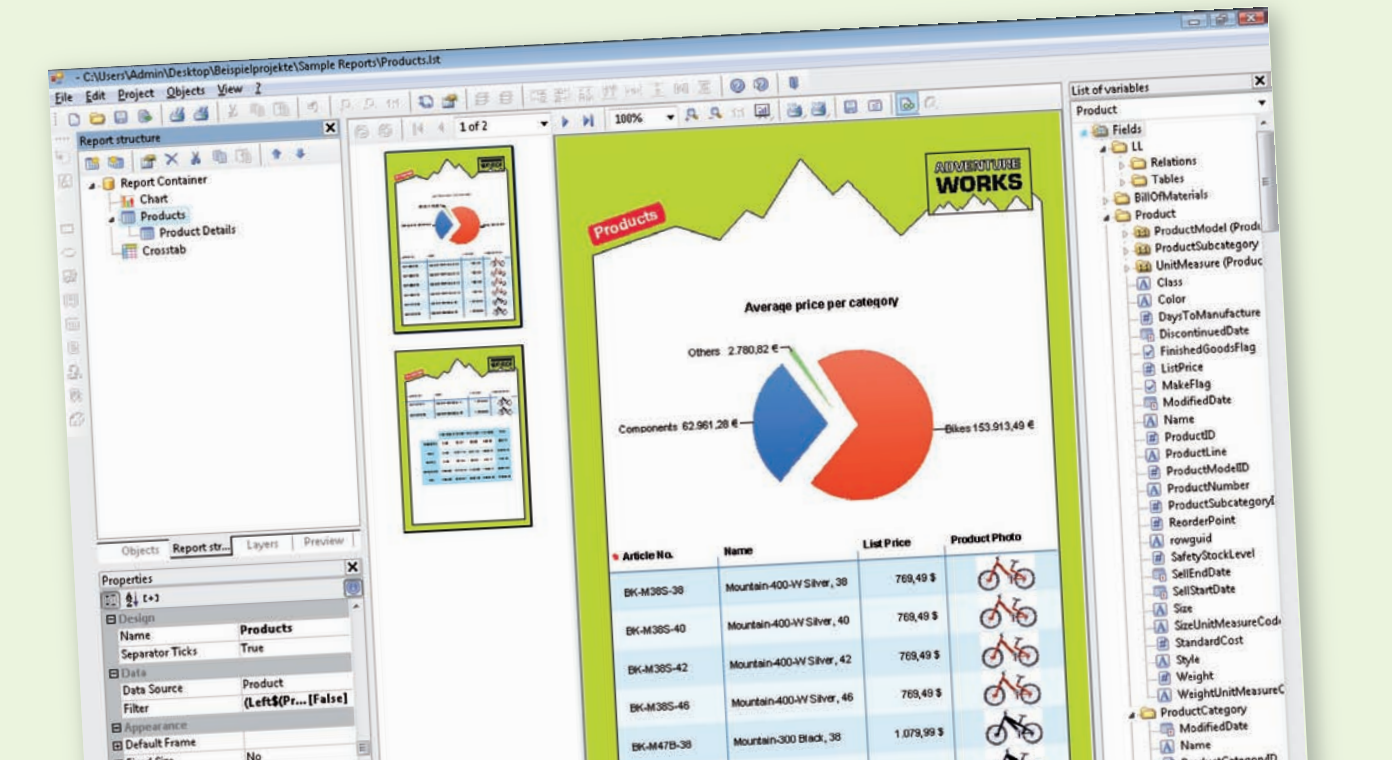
- C:\Users\Admin\Desktop\Beispielprojekte\Sample Reports\Products.lst

File Edit Project Objects View ?

Report structure

Report Container
Chart
Products
Product Details
Crosstab

Objects Report str... Layers Preview

Properties

Design
Name Products
Separator Ticks True
Data
Data Source Product
Filter (Left$(Pr... [False]
Appearance
Default Frame
No

1 of 2 100%

Products

ADVENTURE WORKS

Average price per category

Others 2.780,82 €
Components 62.961,28 €
Bikes 153.913,49 €

| Article No. | Name | List Price | Product Photo |
|---|---|---|---|
| BK-M38S-38 | Mountain-400-W Silver, 38 | 769,49 $ | |
| BK-M38S-40 | Mountain-400-W Silver, 40 | 769,49 $ | |
| BK-M38S-42 | Mountain-400-W Silver, 42 | 769,49 $ | |
| BK-M38S-46 | Mountain-400-W Silver, 46 | 769,49 $ | |
| BK-M47B-38 | Mountain-300 Black, 38 | 1.079,99 $ | |

List of variables
Product
Fields
LL
Relations
Tables
BillOfMaterials
Product
ProductModel (Produ
ProductSubcategory
UnitMeasure (Produc
Class
Color
DaysToManufacture
DiscontinuedDate
FinishedGoodsFlag
ListPrice
MakeFlag
ModifiedDate
Name
ProductID
ProductLine
ProductModelID
ProductNumber
ProductSubcategoryI
ReorderPoint
rowguid
SafetyStockLevel
SellEndDate
SellStartDate
Size
SizeUnitMeasureCod
StandardCost
Style
Weight
WeightUnitMeasureC
ProductCategory
ModifiedDate
Name